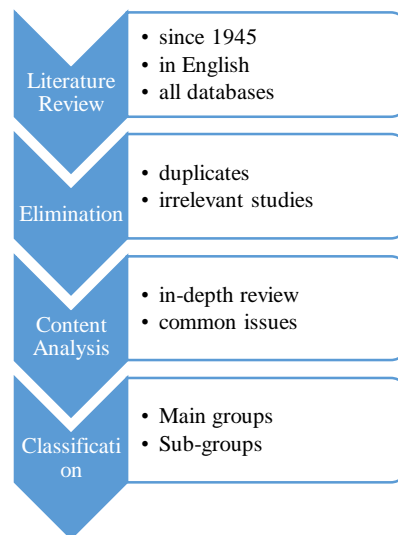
Literature Review

- since 1945
- in English
- all databases

Elimination

- duplicates
- irrelevant studies

Content Analysis

- in-depth review
- common issues

Classificati on

- Main groups
- Sub-groups